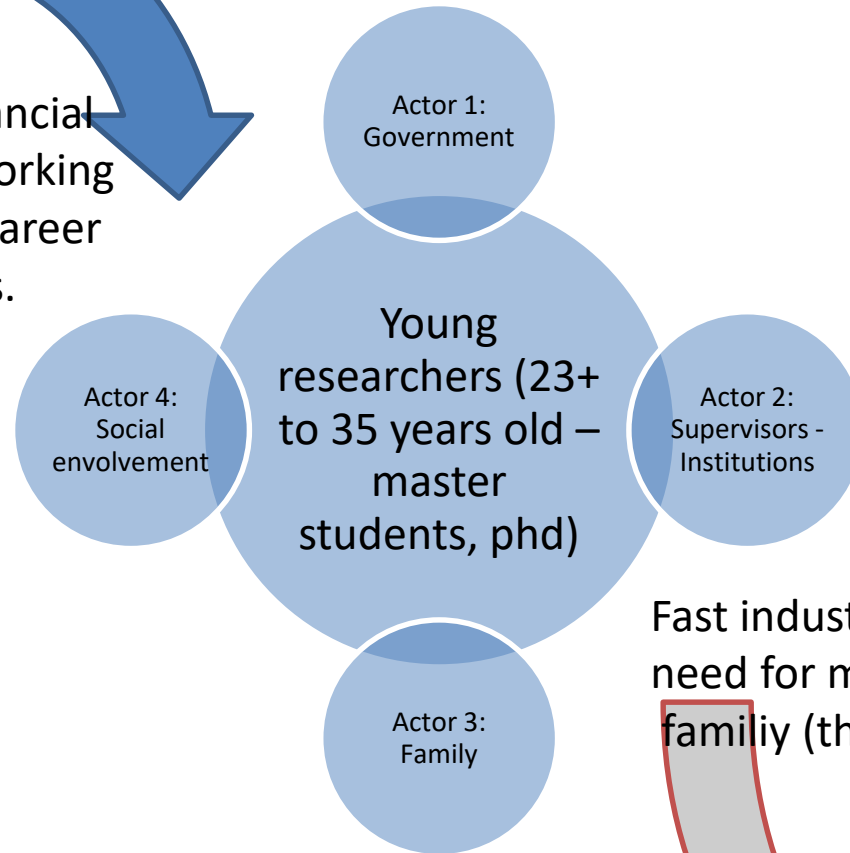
ancial
orking
areer
s.

Actor 1: Government

Young researchers (23+ to 35 years old – master students, phd)

Actor 4: Social envolvement

Actor 2: Supervisors - Institutions

Actor 3: Family

Fast indust
need for m
familiy (th